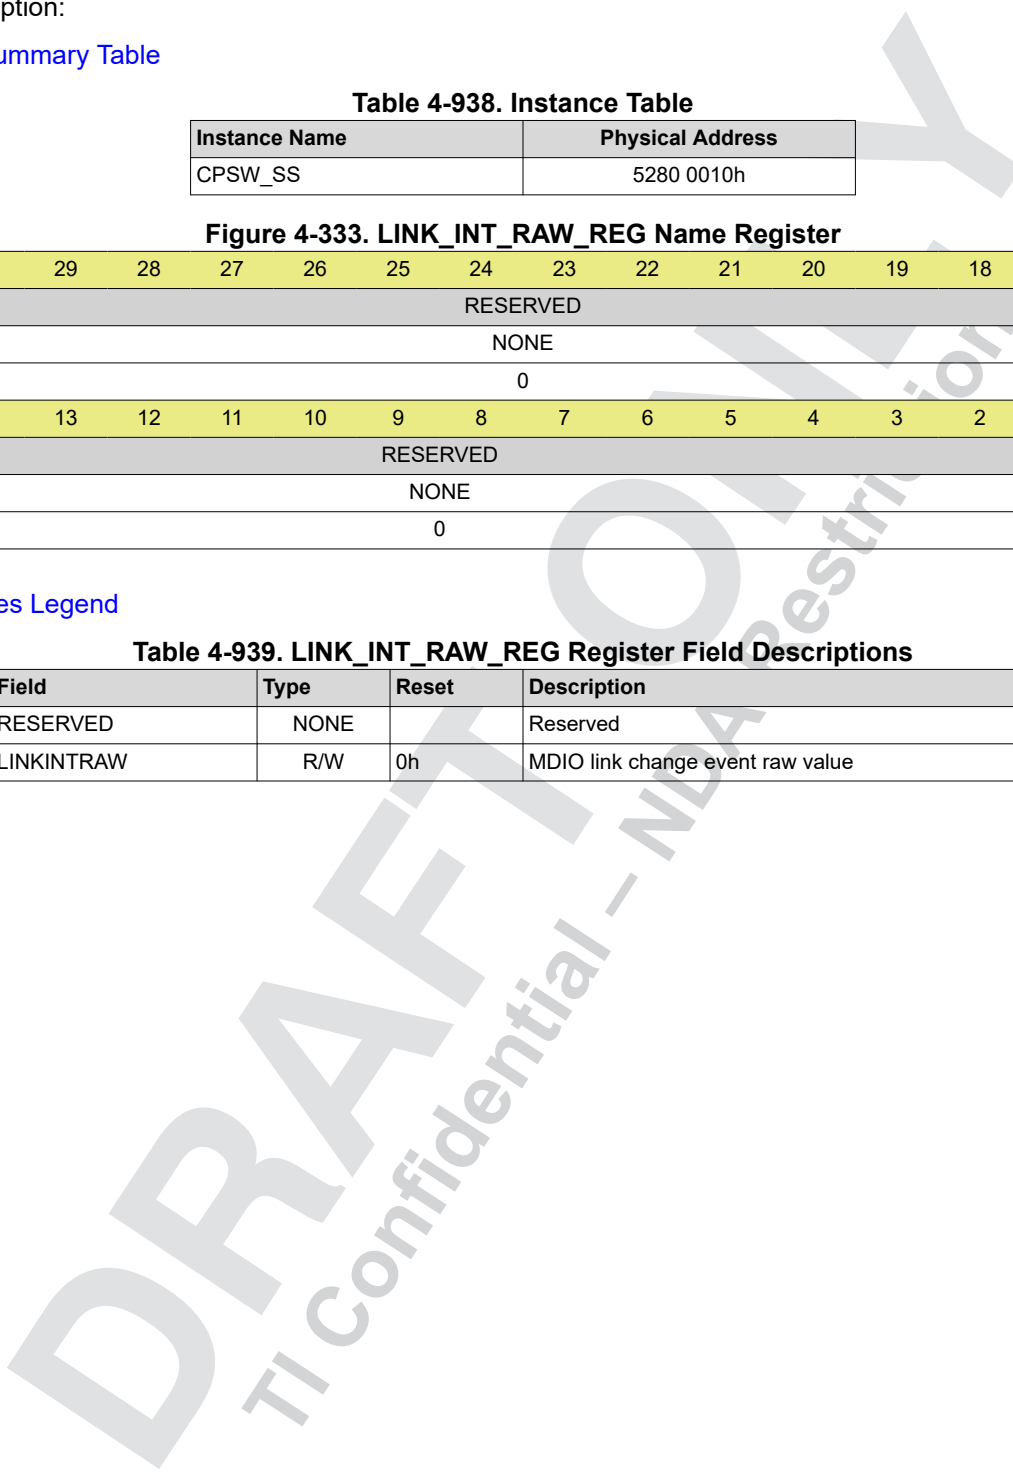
ption:

ummary Table

Table 4-938. Instance Table

| Instance Name | Physical Address |
|---|---|
| CPSW_SS | 5280 0010h |

Figure 4-333. LINK_INT_RAW_REG Name Register

| 29 | 28 | 27 | 26 | 25 | 24 | 23 | 22 | 21 | 20 | 19 | 18 |
|---|---|---|---|---|---|---|---|---|---|---|---|
| RESERVED | | | | | | | | | | | |
| NONE | | | | | | | | | | | |
| 0 | | | | | | | | | | | |

| 13 | 12 | 11 | 10 | 9 | 8 | 7 | 6 | 5 | 4 | 3 | 2 |
|---|---|---|---|---|---|---|---|---|---|---|---|
| RESERVED | | | | | | | | | | | |
| NONE | | | | | | | | | | | |
| 0 | | | | | | | | | | | |

es Legend

Table 4-939. LINK_INT_RAW_REG Register Field Descriptions

| Field | Type | Reset | Description |
|---|---|---|---|
| RESERVED | NONE | | Reserved |
| LINKINTRAW | R/W | 0h | MDIO link change event raw value |

DRAFT ONLY
TI Confidential – NDA Restrictions